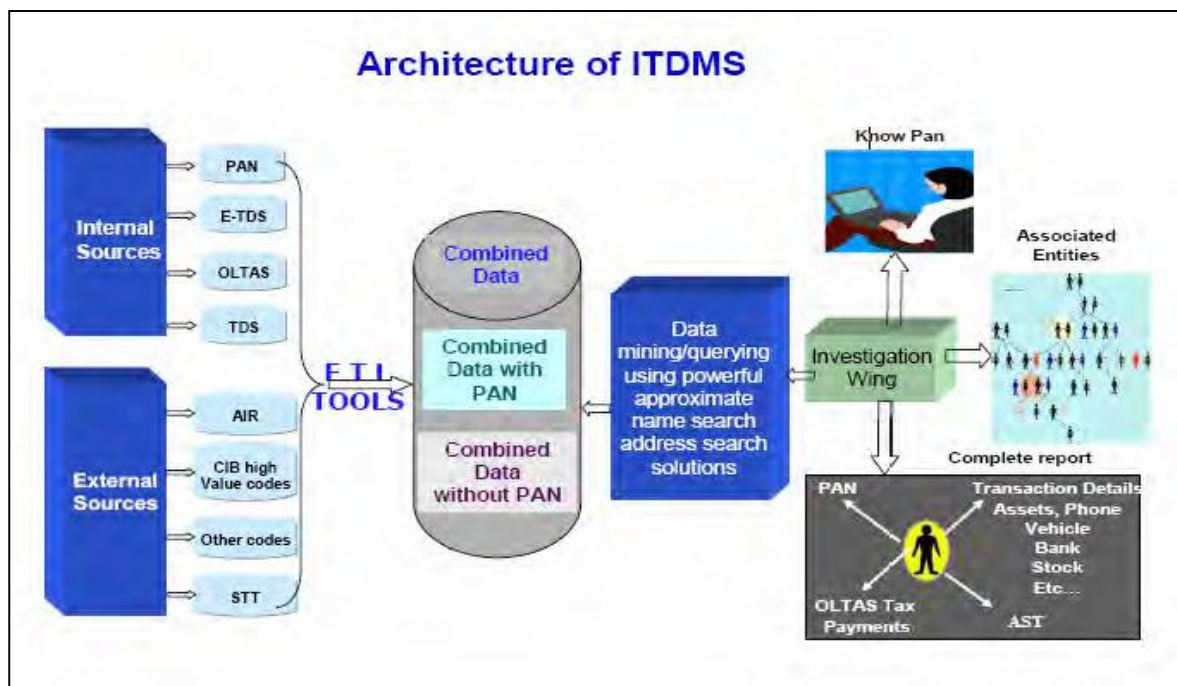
Architecture of ITDMS

Internal Sources

PAN

E-TDS

OLTAS

TDS

External Sources

AIR

CIB high Value codes

Other codes

STT

E T L TOOLS

Combined Data

Combined Data with PAN

Combined Data without PAN

Data mining/querying using powerful approximate name search address search solutions

Know Pan

Investigation Wing

Associated Entities

Complete report

PAN

Transaction Details Assets, Phone Vehicle Bank Stock Etc...

OLTAS Tax Payments

AST